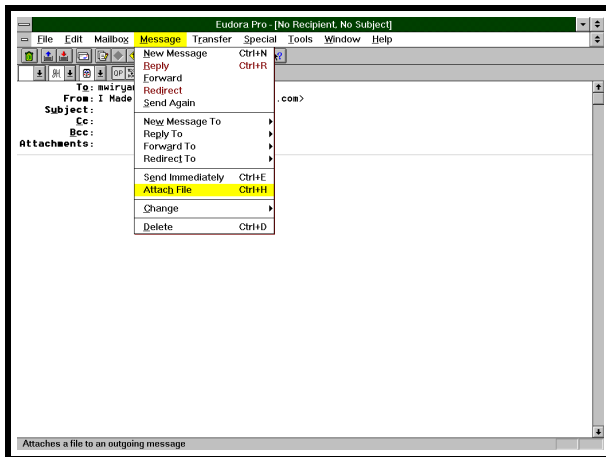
Eudora Pro - [No Recipient, No Subject]

File Edit Mailbox Message Transfer Special Tools Window Help

To: mwiryal
From: I Made
Subject:
Cc:
Bcc:
Attachments:

.com>

New Message Ctrl+N
Reply Ctrl+R
Forward
Redirect
Send Again

New Message To
Reply To
Forward To
Redirect To

Send Immediately Ctrl+E
Attach File Ctrl+H

Change

Delete Ctrl+D

Attaches a file to an outgoing message